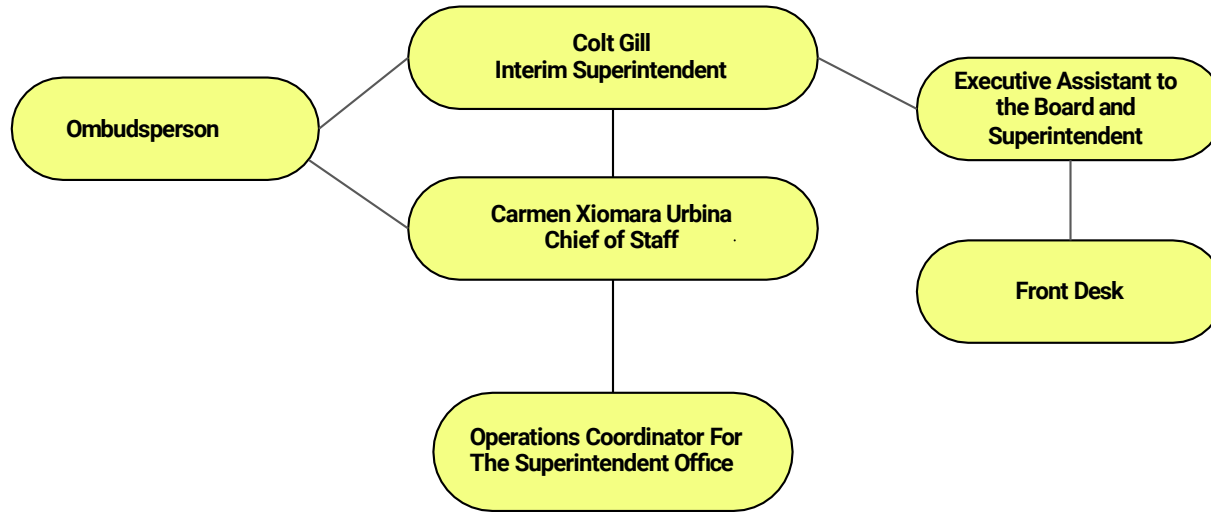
Colt Gill
Interim Superintendent

Ombudsperson

Executive Assistant to the Board and Superintendent

Carmen Xiomara Urbina
Chief of Staff

Front Desk

Operations Coordinator For The Superintendent Office